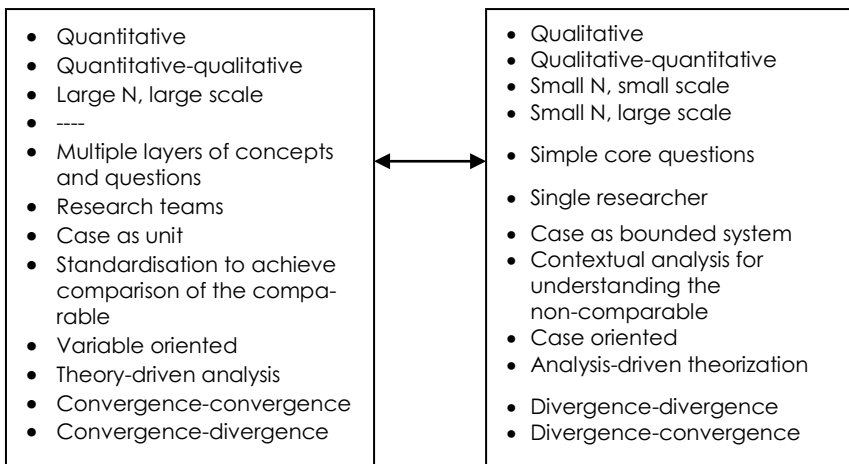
- Quantitative
- Quantitative-qualitative
- Large N, large scale
- ----
- Multiple layers of concepts and questions
- Research teams
- Case as unit
- Standardisation to achieve comparison of the comparable
- Variable oriented
- Theory-driven analysis
- Convergence-convergence
- Convergence-divergence

- Qualitative
- Qualitative-quantitative
- Small N, small scale
- Small N, large scale
- Simple core questions
- Single researcher
- Case as bounded system
- Contextual analysis for understanding the non-comparable
- Case oriented
- Analysis-driven theorization
- Divergence-divergence
- Divergence-convergence